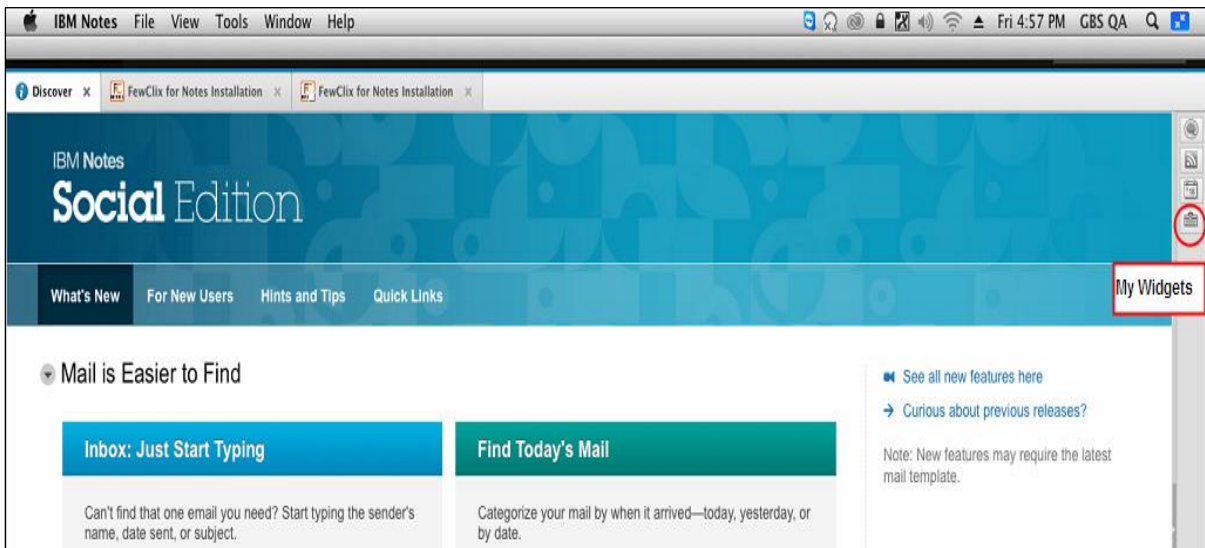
IBM Notes File View Tools Window Help

Fri 4:57 PM GBS QA

Discover × FewClix for Notes Installation × FewClix for Notes Installation ×

IBM Notes
Social Edition

What's New For New Users Hints and Tips Quick Links

My Widgets

Mail is Easier to Find

See all new features here
→ Curious about previous releases?

Note: New features may require the latest mail template.

Inbox: Just Start Typing

Can't find that one email you need? Start typing the sender's name, date sent, or subject.

Find Today's Mail

Categorize your mail by when it arrived—today, yesterday, or by date.